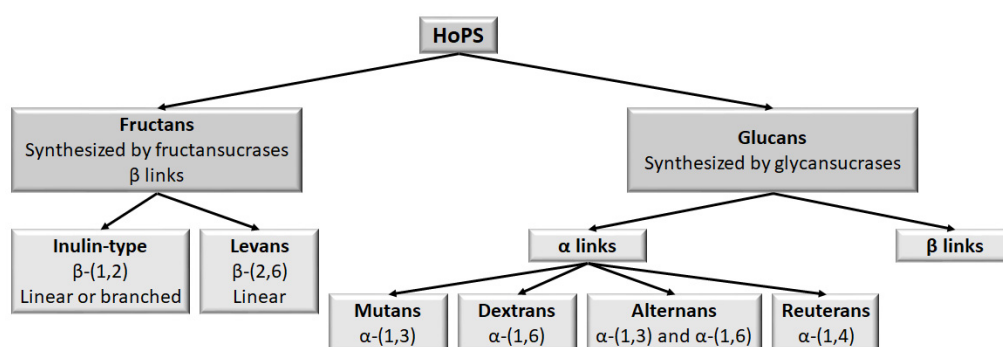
HoPS

Fructans
Synthesized by fructansucrases
β links

Glucans
Synthesized by glycansucrases

Inulin-type
β-(1,2)
Linear or branched

Levans
β-(2,6)
Linear

α links

β links

Mutans
α-(1,3)

Dextrans
α-(1,6)

Alternans
α-(1,3) and α-(1,6)

Reuterans
α-(1,4)